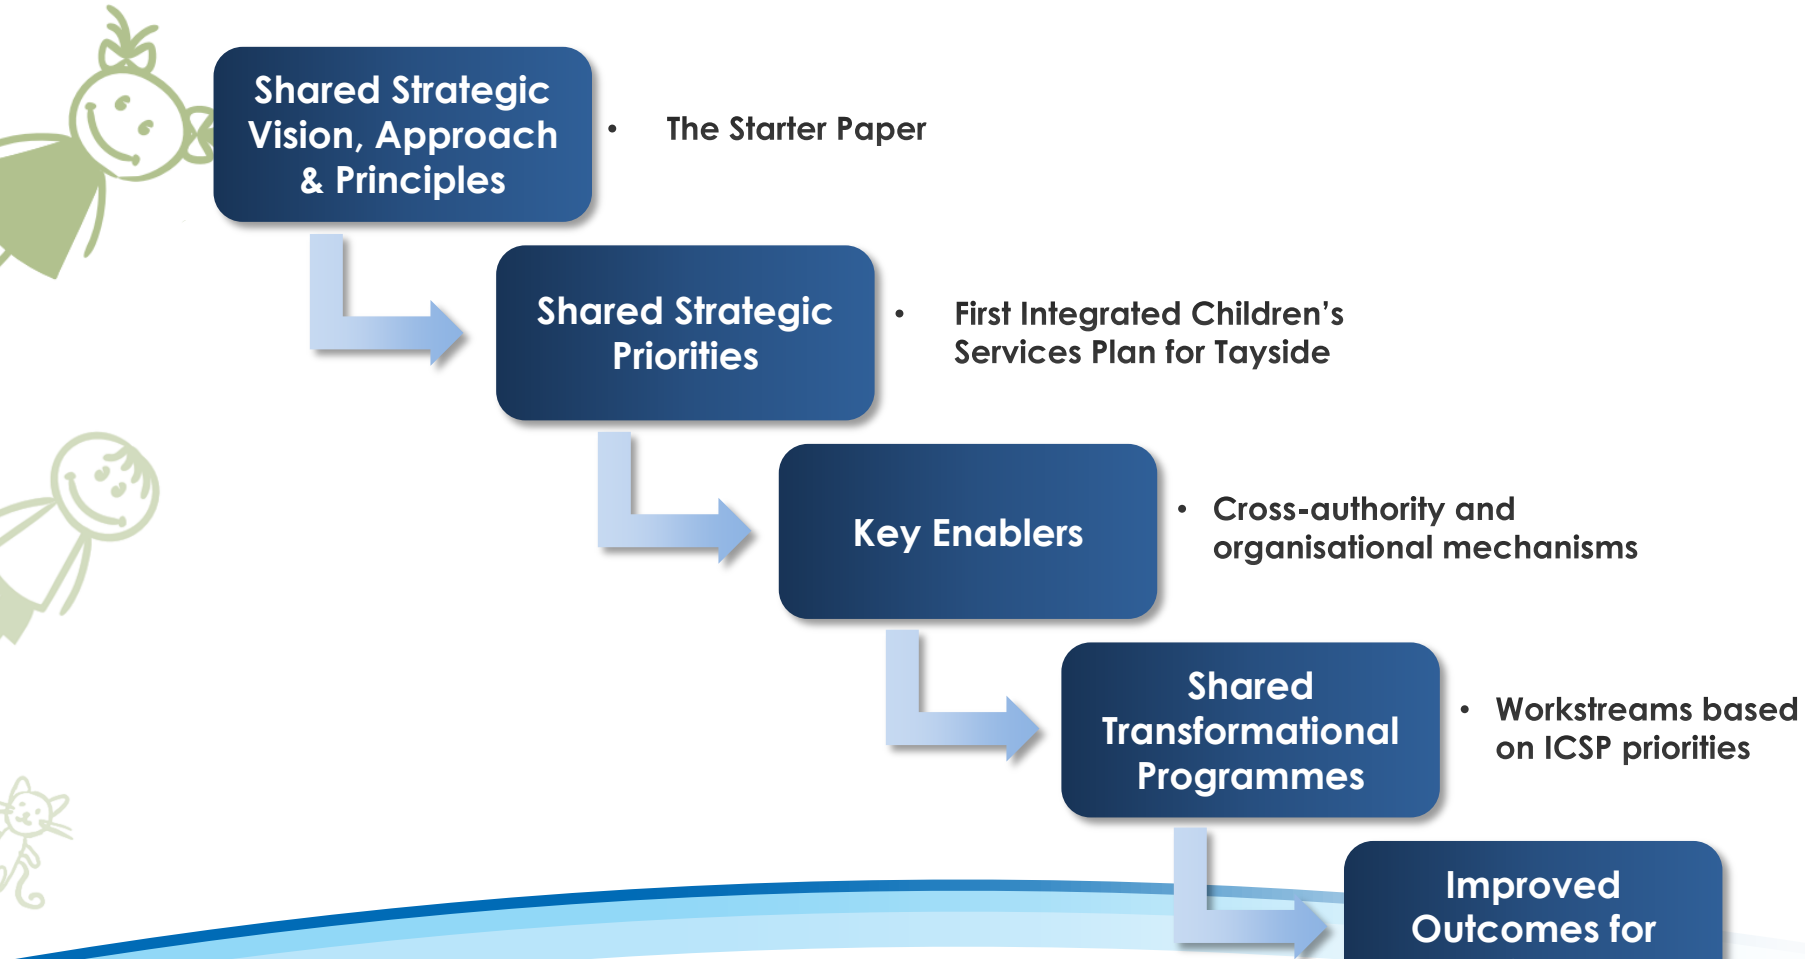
Shared Strategic Vision, Approach & Principles

• The Starter Paper

Shared Strategic Priorities

• First Integrated Children's Services Plan for Tayside

Key Enablers

• Cross-authority and organisational mechanisms

Shared Transformational Programmes

• Workstreams based on ICSP priorities

Improved Outcomes for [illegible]